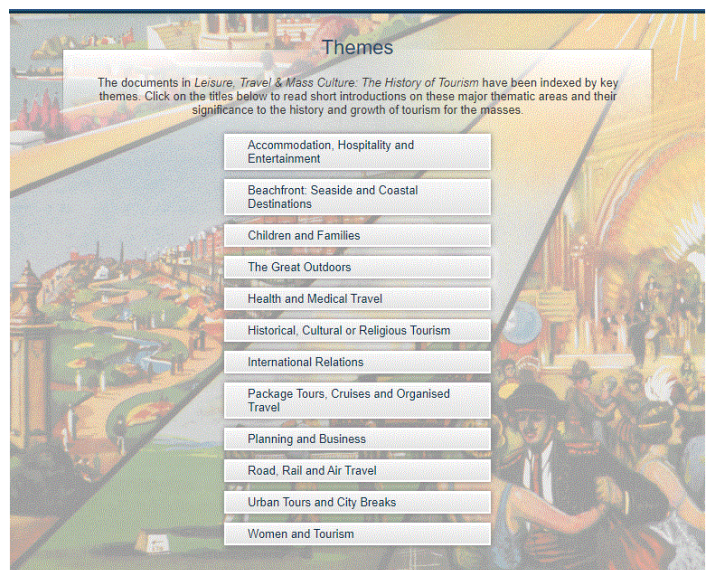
Themes

The documents in Leisure, Travel & Mass Culture: The History of Tourism have been indexed by key themes. Click on the titles below to read short introductions on these major thematic areas and their significance to the history and growth of tourism for the masses.

Accommodation, Hospitality and Entertainment

Beachfront: Seaside and Coastal Destinations

Children and Families

The Great Outdoors

Health and Medical Travel

Historical, Cultural or Religious Tourism

International Relations

Package Tours, Cruises and Organised Travel

Planning and Business

Road, Rail and Air Travel

Urban Tours and City Breaks

Women and Tourism